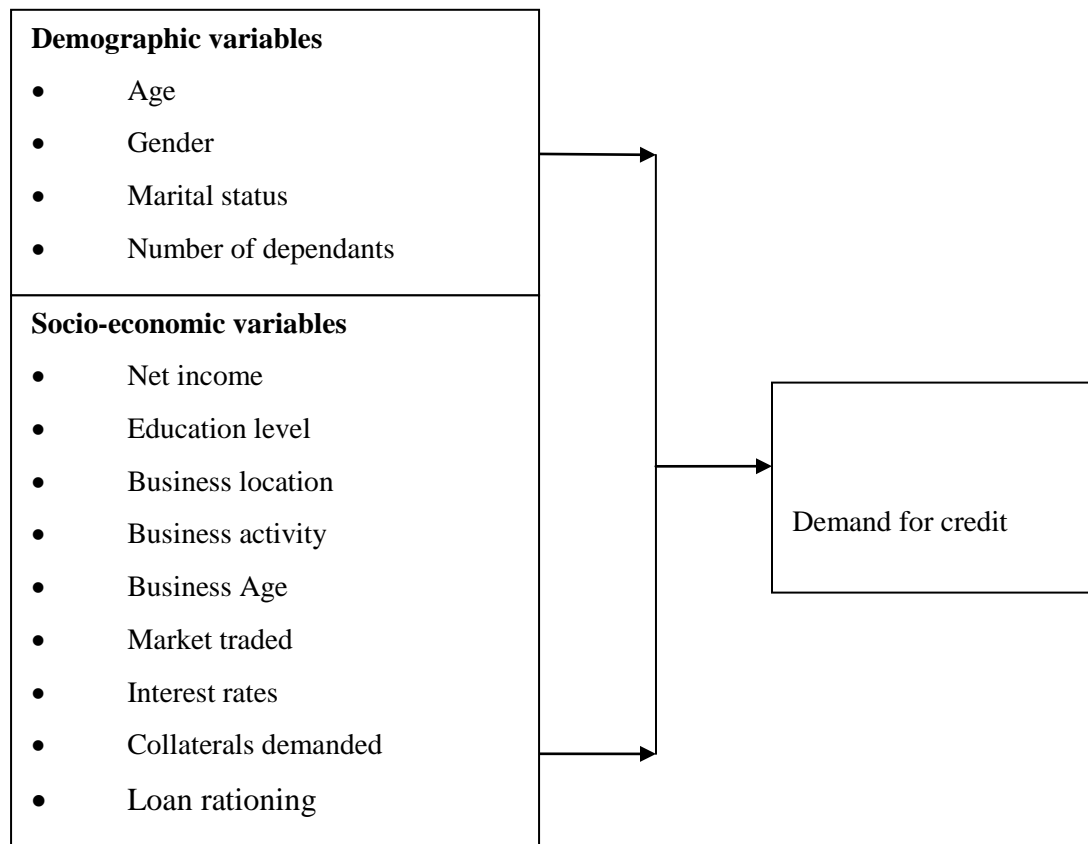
**Demographic variables**

- Age
- Gender
- Marital status
- Number of dependants

**Socio-economic variables**

- Net income
- Education level
- Business location
- Business activity
- Business Age
- Market traded
- Interest rates
- Collaterals demanded
- Loan rationing

Demand for credit